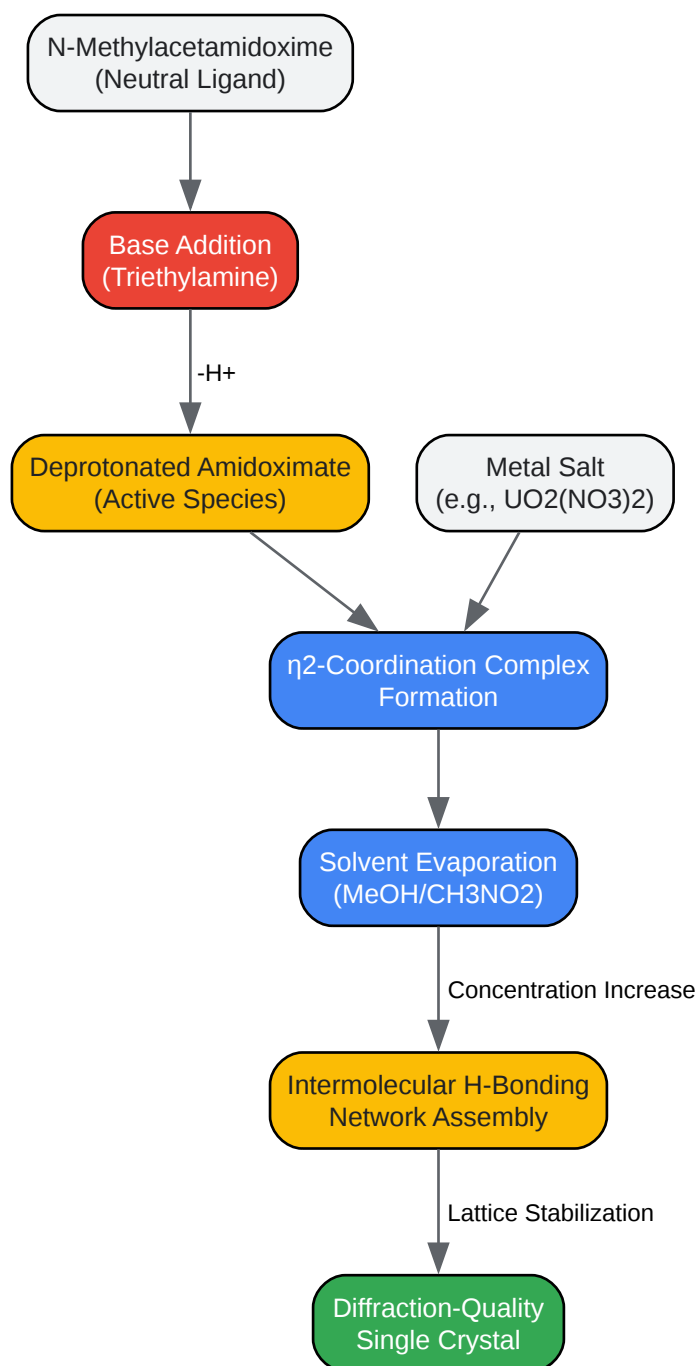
N-Methylacetamidoxime
(Neutral Ligand)

Base Addition
(Triethylamine)

-H+

Deprotonated Amidoximate
(Active Species)

Metal Salt
(e.g., UO2(NO3)2)

η2-Coordination Complex
Formation

Solvent Evaporation
(MeOH/CH3NO2)

Concentration Increase

Intermolecular H-Bonding
Network Assembly

Lattice Stabilization

Diffraction-Quality
Single Crystal